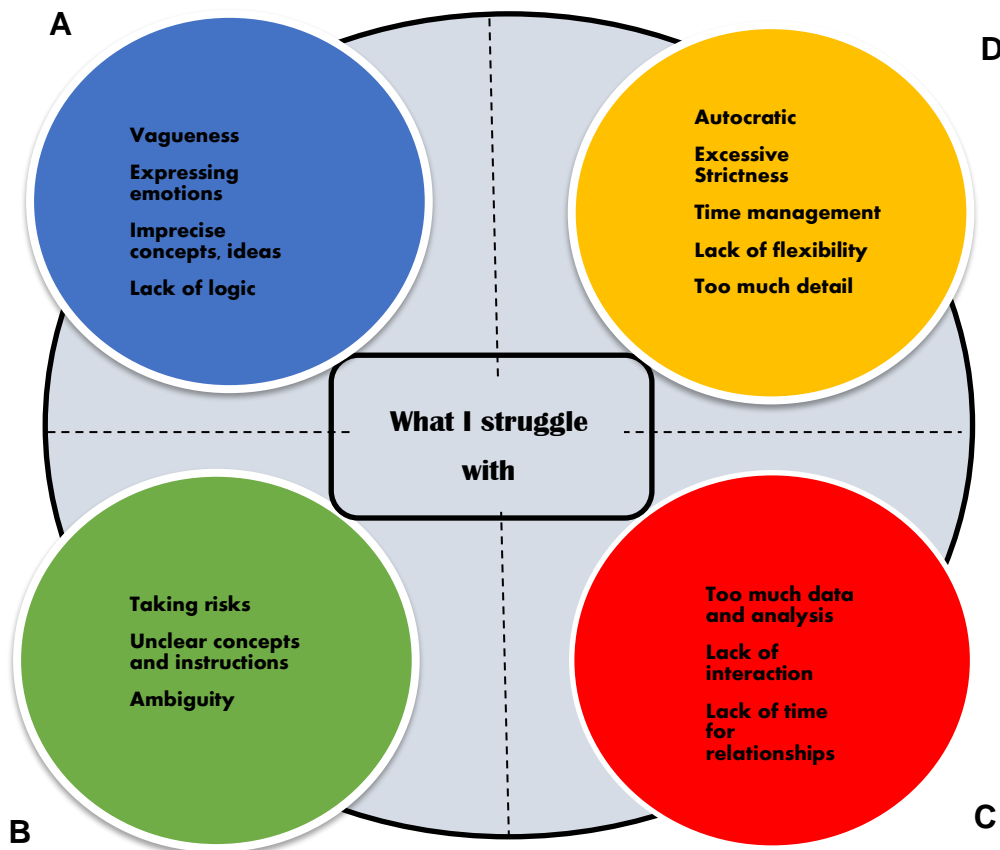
A

Vagueness

Expressing emotions

Imprecise concepts, ideas

Lack of logic

D

Autocratic

Excessive Strictness

Time management

Lack of flexibility

Too much detail

What I struggle with

Taking risks

Unclear concepts and instructions

Ambiguity

B

Too much data and analysis

Lack of interaction

Lack of time for relationships

C